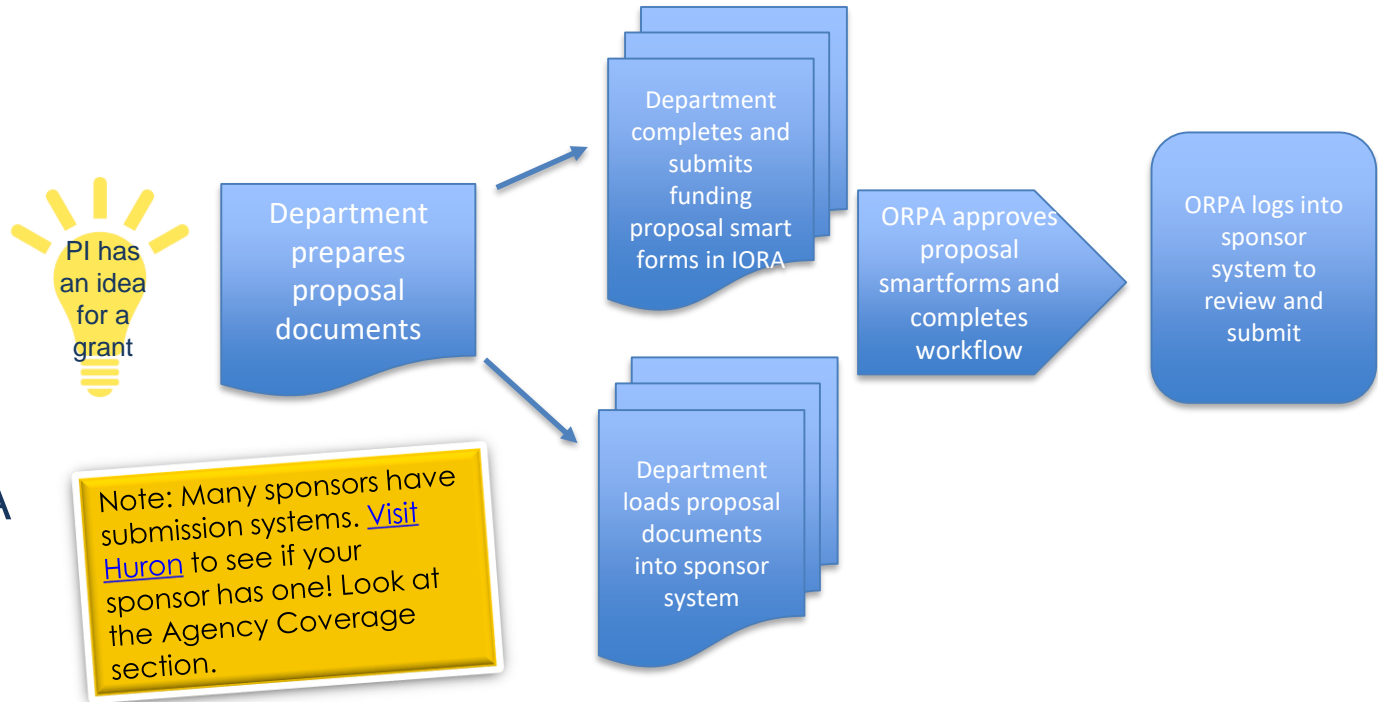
PI has an idea for a grant

Department prepares proposal documents

Department completes and submits funding proposal smart forms in IORA

Department loads proposal documents into sponsor system

ORPA approves proposal smartforms and completes workflow

ORPA logs into sponsor system to review and submit

Note: Many sponsors have submission systems. Visit Huron to see if your sponsor has one! Look at the Agency Coverage section.

A